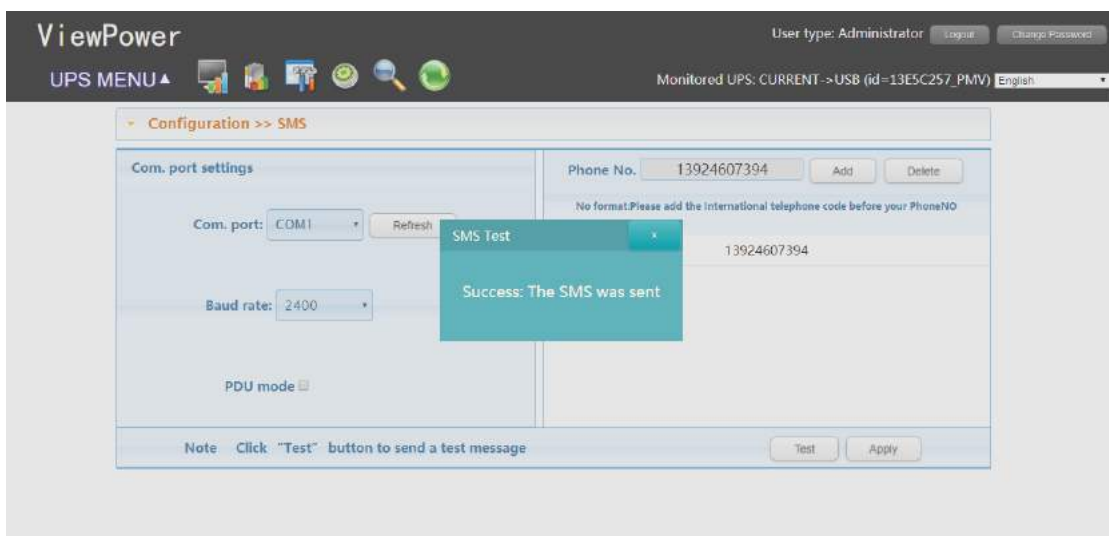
ViewPower

User type: Administrator Logout Change Password

UPS MENU▲

Monitored UPS: CURRENT->USB (id=13E5C257_PMV) English

Configuration >> SMS

Com. port settings

Com. port: COM1 Refresh

Baud rate: 2400

PDU mode

Phone No. 13924607394 Add Delete

No format.Please add the International telephone code before your PhoneNO

13924607394

SMS Test ×

Success: The SMS was sent

Note Click "Test" button to send a test message

Test Apply